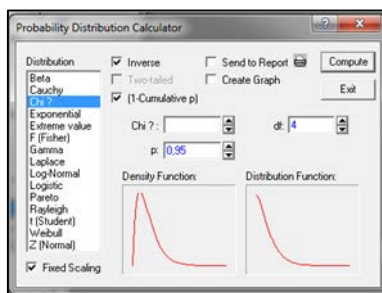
Probability Distribution Calculator

Distribution
Beta
Cauchy
Chi ?
Exponential
Extreme value
F (Fisher)
Gamma
Laplace
Log-Normal
Logistic
Pareto
Rayleigh
t (Student)
Weibull
Z (Normal)

Fixed Scaling

Inverse
Two-tailed
(1-Cumulative p)

Send to Report
Create Graph

Compute
Exit

Chi ?:
df: 4
p: 0,95

Density Function:
Distribution Function: